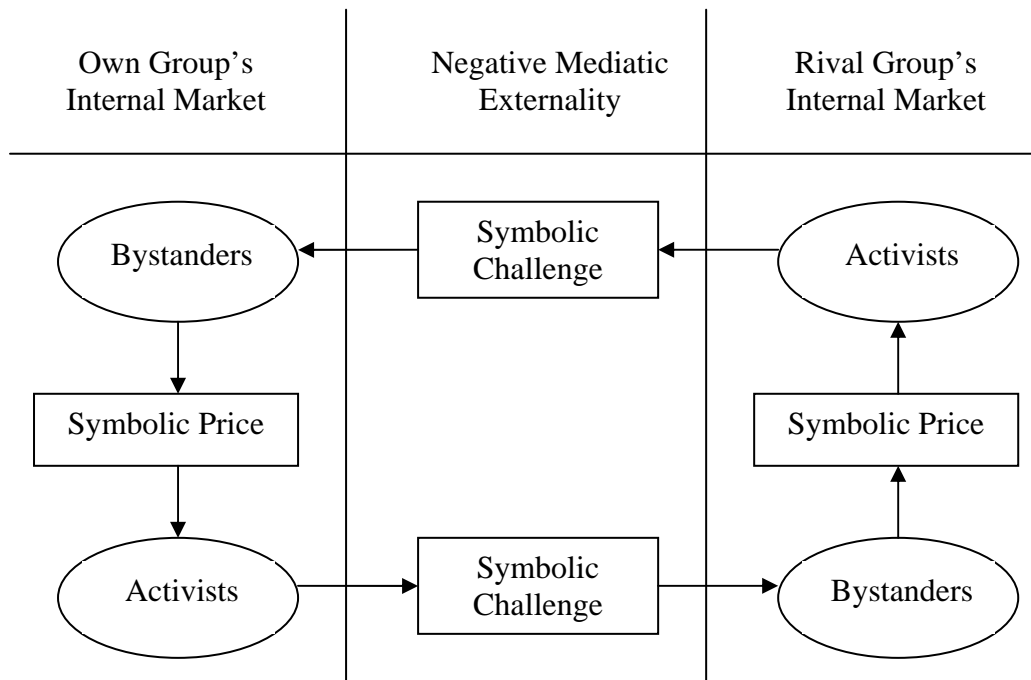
Own Group's Internal Market

Negative Mediatic Externality

Rival Group's Internal Market

Bystanders

Symbolic Challenge

Activists

Symbolic Price

Symbolic Price

Activists

Symbolic Challenge

Bystanders